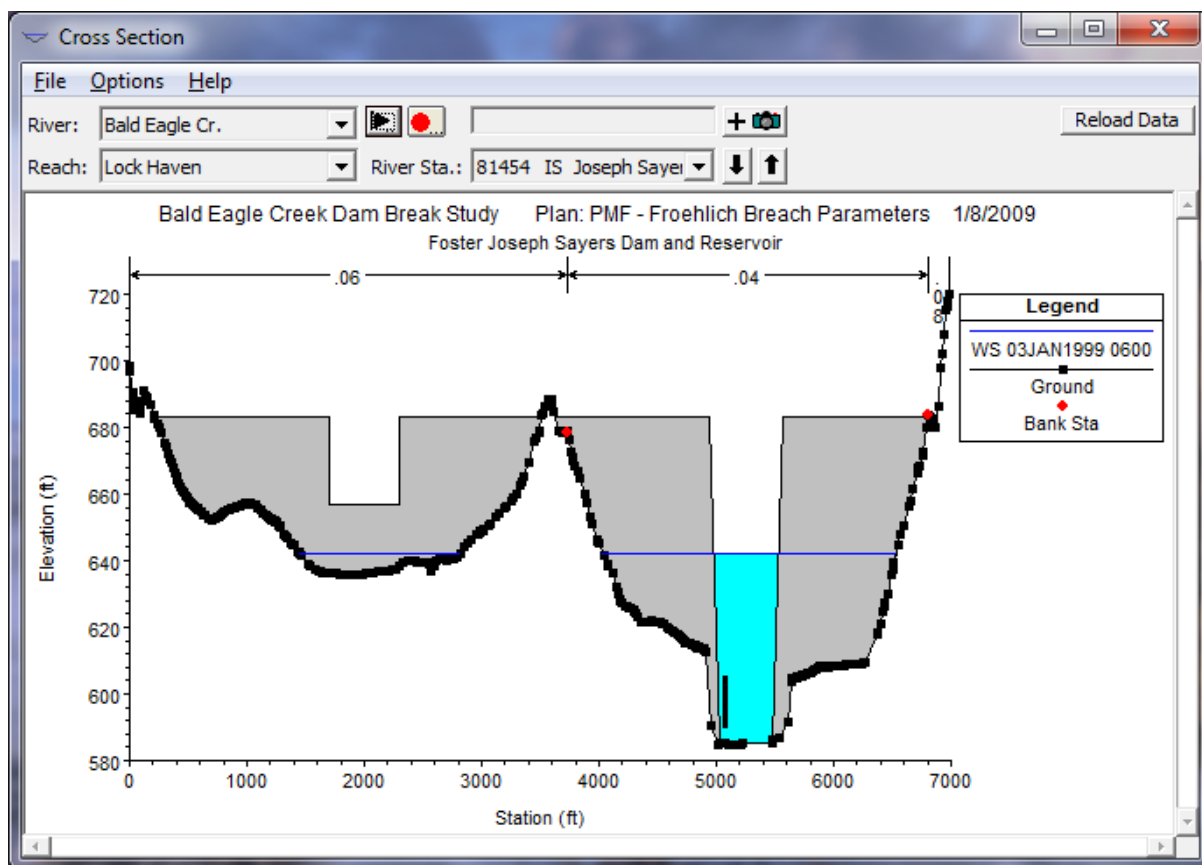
Cross Section

File Options Help

River: Bald Eagle Cr.

Reload Data

Reach: Lock Haven River Sta.: 81454 IS Joseph Sayer

Bald Eagle Creek Dam Break Study Plan: PMF - Froehlich Breach Parameters 1/8/2009
Foster Joseph Sayers Dam and Reservoir

.06 .04 0 8

Legend
WS 03JAN1999 0600
Ground
Bank Sta

Elevation (ft)

720
700
680
660
640
620
600
580

0 1000 2000 3000 4000 5000 6000 7000

Station (ft)